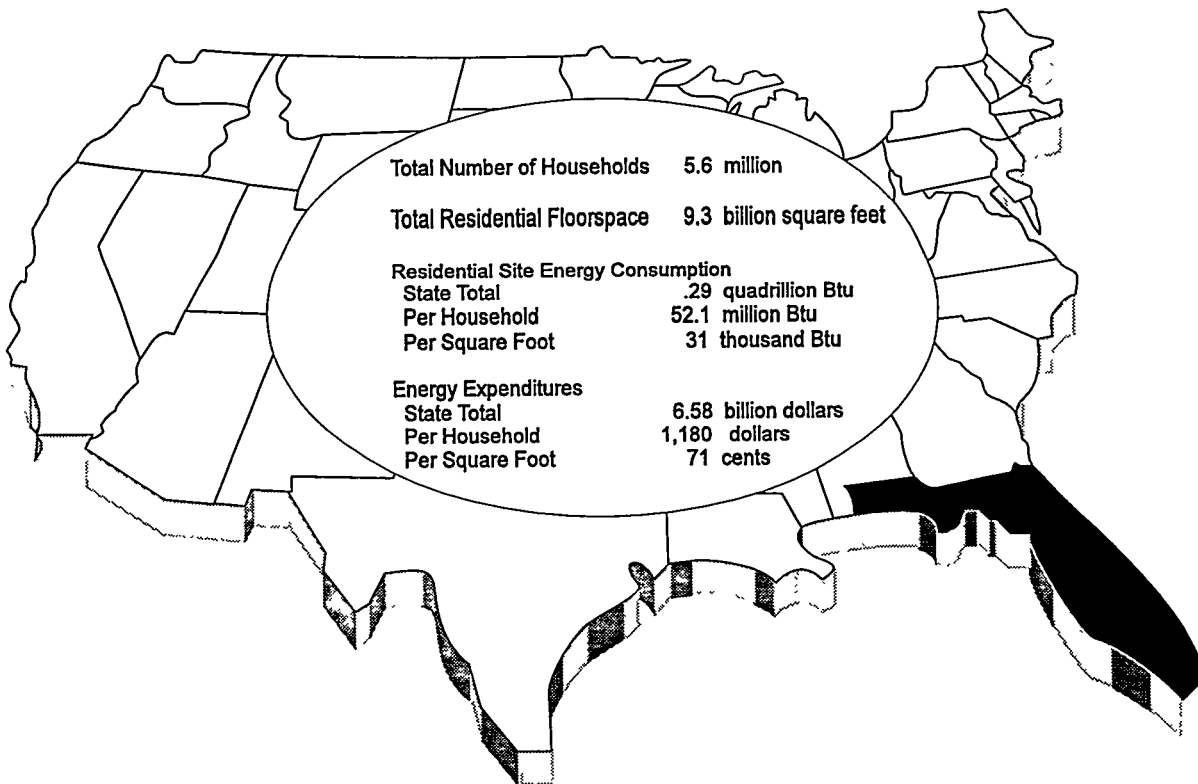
| | |
|---|---|
| Total Number of Households | 5.6 million |
| Total Residential Floorspace | 9.3 billion square feet |
| Residential Site Energy Consumption | |
| State Total | .29 quadrillion Btu |
| Per Household | 52.1 million Btu |
| Per Square Foot | 31 thousand Btu |
| Energy Expenditures | |
| State Total | 6.58 billion dollars |
| Per Household | 1,180 dollars |
| Per Square Foot | 71 cents |